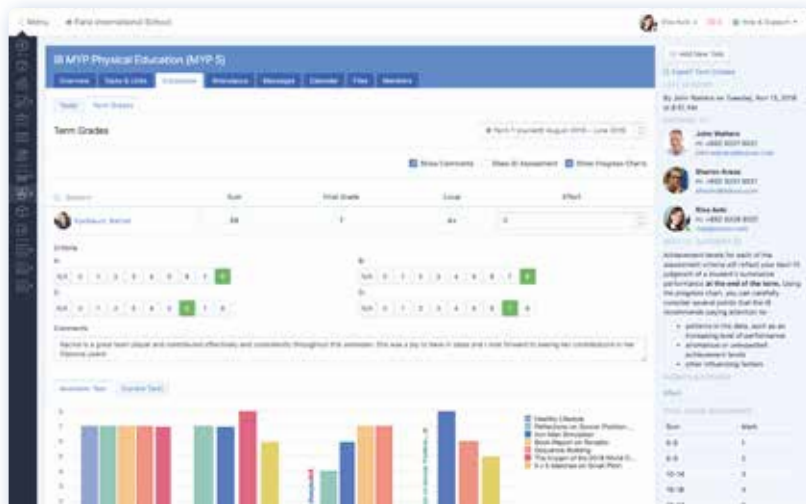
Menu Faria International School

IB MYP Physical Education (MYP 5)

Overview Tasks & Units Evaluation Attendance Messages Calendar Files Members

Tasks Term Grades

Term Grades

Term 1 (current) August 2018 – June 2019

Show Comments Show IB Assessment Show Progress Charts

Search Sum Final Grade Local Effort

Kydbaiuk, Rachel 24 7 A+ 3

Criteria

A: N/A 0 1 2 3 4 5 6 7 8
B: N/A 0 1 2 3 4 5 6 7 8
C: N/A 0 1 2 3 4 5 6 7 8
D: N/A 0 1 2 3 4 5 6 7 8

Comments

Rachel is a great team player and contributed effectively and consistently throughout this semester. She was a joy to have in class and I look forward to seeing her contributions in her Diploma years.

Academic Year Current Term

Healthy Lifestyle
Reflections on Soccer Position...
Iron Man Simulation
Book Report on Nutrition
Sequence Building
The Program of the 2018 World C...
6 x 6 Matches on Small Pitch

Add New Task
Export Term Grades

By John Nadela on Tuesday, Nov 13, 2018 at 8:45 AM

John Walters
Sharon Kraus
Rina Aoki

Achievement levels for each of the assessment criteria will reflect your best-fit judgment of a student's summative performance at the end of the term. Using the progress chart, you can carefully consider several points that IB recommends paying attention to:

patterns in the data, such as an increasing level of performance
consistency and unexpected achievement levels
other influencing factors

Sum Mark
0-5 1
6-9 2
10-14 3
15-18 4